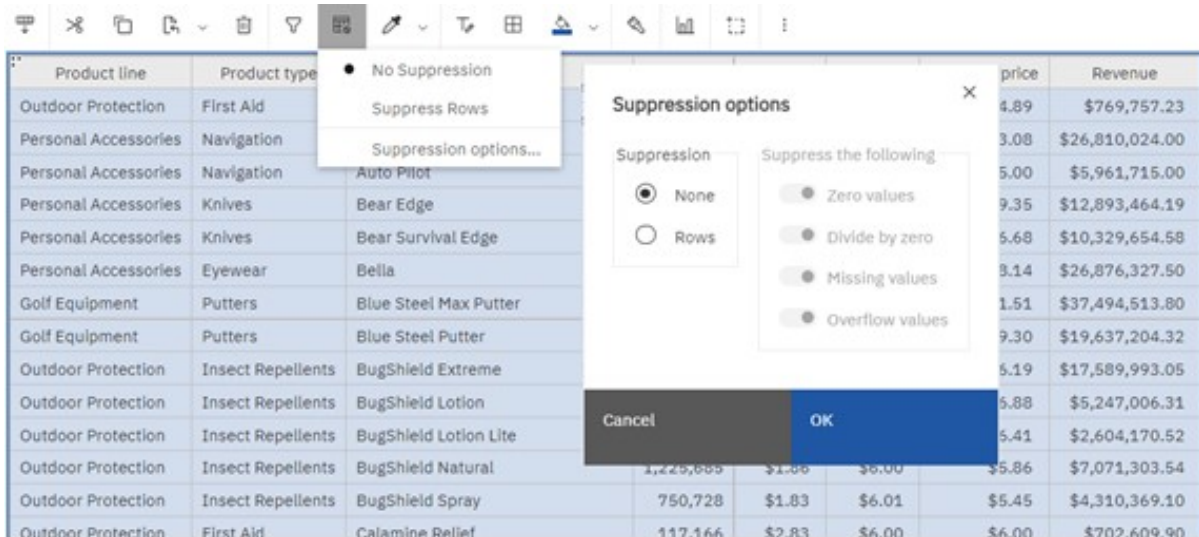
No Suppression
Suppress Rows
Suppression options...

Suppression options

Suppression
None
Rows

Suppress the following
Zero values
Divide by zero
Missing values
Overflow values

Cancel
OK

| Product line | Product type | | | | | price | Revenue |
|---|---|---|---|---|---|---|---|
| Outdoor Protection | First Aid | | | | | 4.89 | $769,757.23 |
| Personal Accessories | Navigation | | | | | 3.08 | $26,810,024.00 |
| Personal Accessories | Navigation | Auto Pilot | | | | 5.00 | $5,961,715.00 |
| Personal Accessories | Knives | Bear Edge | | | | 9.35 | $12,893,464.19 |
| Personal Accessories | Knives | Bear Survival Edge | | | | 6.68 | $10,329,654.58 |
| Personal Accessories | Eyewear | Bella | | | | 8.14 | $26,876,327.50 |
| Golf Equipment | Putters | Blue Steel Max Putter | | | | 1.51 | $37,494,513.80 |
| Golf Equipment | Putters | Blue Steel Putter | | | | 9.30 | $19,637,204.32 |
| Outdoor Protection | Insect Repellents | BugShield Extreme | | | | 6.19 | $17,589,993.05 |
| Outdoor Protection | Insect Repellents | BugShield Lotion | | | | 5.88 | $5,247,006.31 |
| Outdoor Protection | Insect Repellents | BugShield Lotion Lite | | | | 5.41 | $2,604,170.52 |
| Outdoor Protection | Insect Repellents | BugShield Natural | 1,225,685 | $1.86 | $6.00 | $5.86 | $7,071,303.54 |
| Outdoor Protection | Insect Repellents | BugShield Spray | 750,728 | $1.83 | $6.01 | $5.45 | $4,310,369.10 |
| Outdoor Protection | First Aid | Calamine Relief | 117,166 | $2.83 | $6.00 | $6.00 | $702,609.90 |